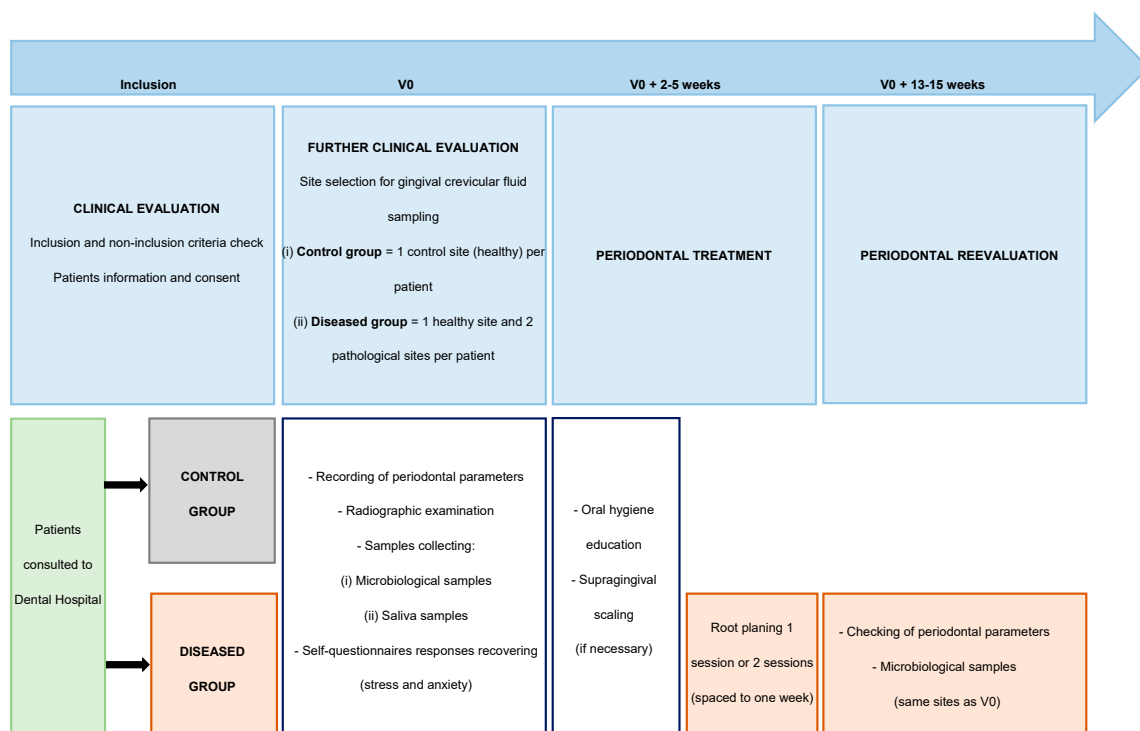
Inclusion

V0

V0 + 2-5 weeks

V0 + 13-15 weeks

CLINICAL EVALUATION

Inclusion and non-inclusion criteria check

Patients information and consent

FURTHER CLINICAL EVALUATION

Site selection for gingival crevicular fluid sampling

(i) **Control group** = 1 control site (healthy) per patient

(ii) **Diseased group** = 1 healthy site and 2 pathological sites per patient

PERIODONTAL TREATMENT

PERIODONTAL REEVALUATION

Patients consulted to Dental Hospital

CONTROL GROUP

DISEASED GROUP

- Recording of periodontal parameters

- Radiographic examination

- Samples collecting:

(i) Microbiological samples

(ii) Saliva samples

- Self-questionnaires responses recovering (stress and anxiety)

- Oral hygiene education

- Supragingival scaling (if necessary)

Root planing 1 session or 2 sessions (spaced to one week)

- Checking of periodontal parameters

- Microbiological samples (same sites as V0)